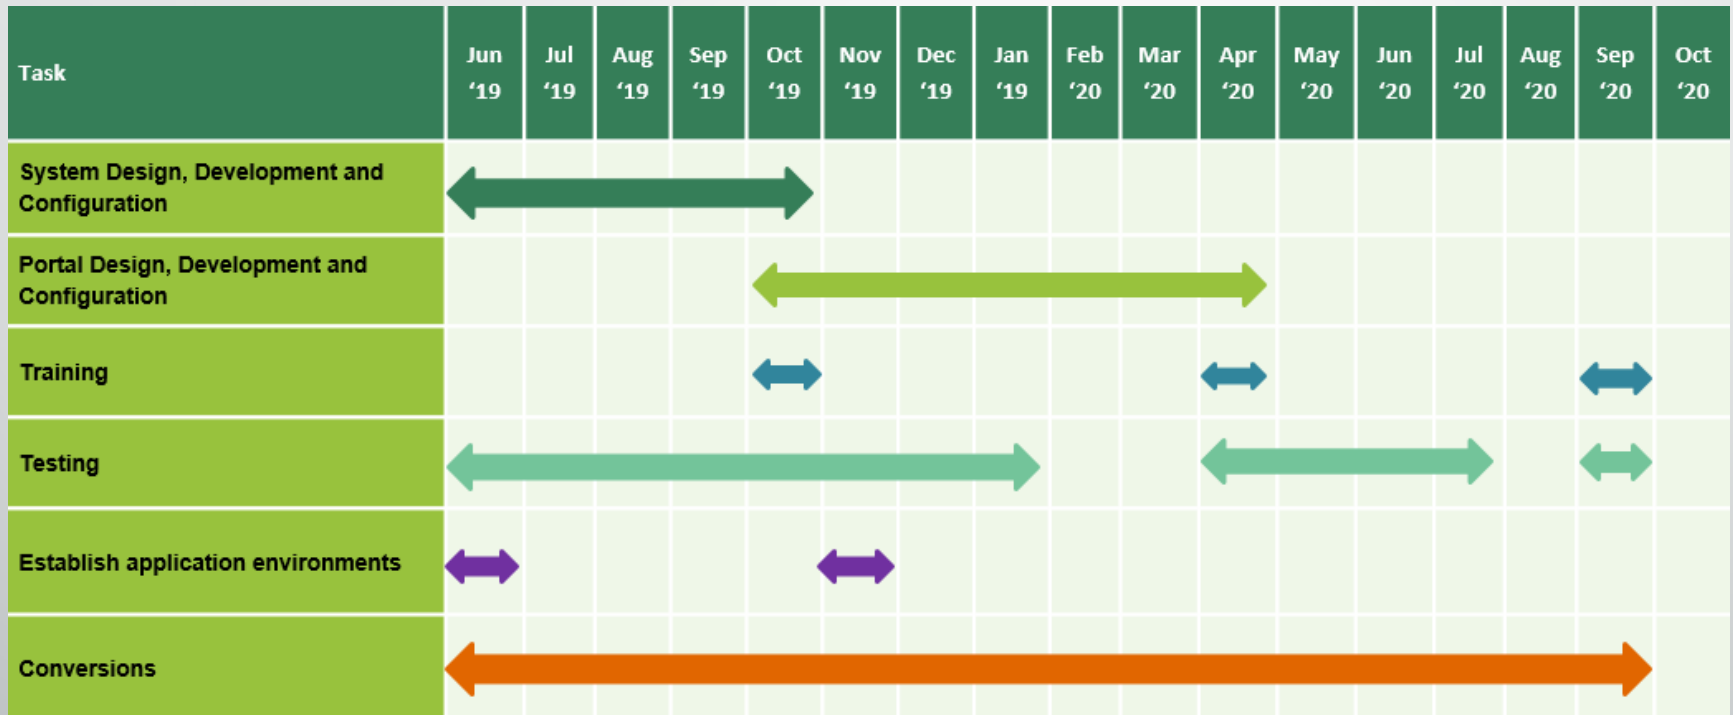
| Task | Jun '19 | Jul '19 | Aug '19 | Sep '19 | Oct '19 | Nov '19 | Dec '19 | Jan '19 | Feb '20 | Mar '20 | Apr '20 | May '20 | Jun '20 | Jul '20 | Aug '20 | Sep '20 | Oct '20 |
|---|---|---|---|---|---|---|---|---|---|---|---|---|---|---|---|---|---|
| System Design, Development and Configuration | | | | | | | | | | | | | | | | | |
| Portal Design, Development and Configuration | | | | | | | | | | | | | | | | | |
| Training | | | | | | | | | | | | | | | | | |
| Testing | | | | | | | | | | | | | | | | | |
| Establish application environments | | | | | | | | | | | | | | | | | |
| Conversions | | | | | | | | | | | | | | | | | |